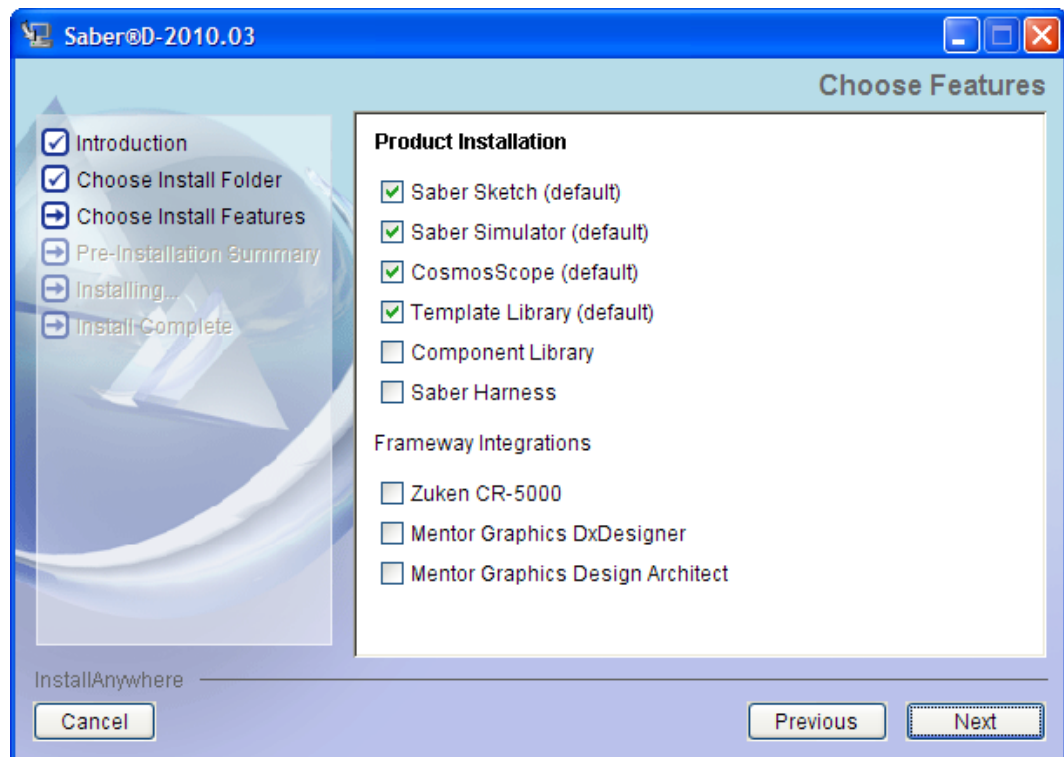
Saber®D-2010.03

Choose Features

Introduction
Choose Install Folder
Choose Install Features
Pre-Installation Summary
Installing...
Install Complete

Product Installation

Saber Sketch (default)
Saber Simulator (default)
CosmosScope (default)
Template Library (default)
Component Library
Saber Harness

Frameway Integrations

Zuken CR-5000
Mentor Graphics DxDesigner
Mentor Graphics Design Architect

InstallAnywhere

Cancel

Previous

Next